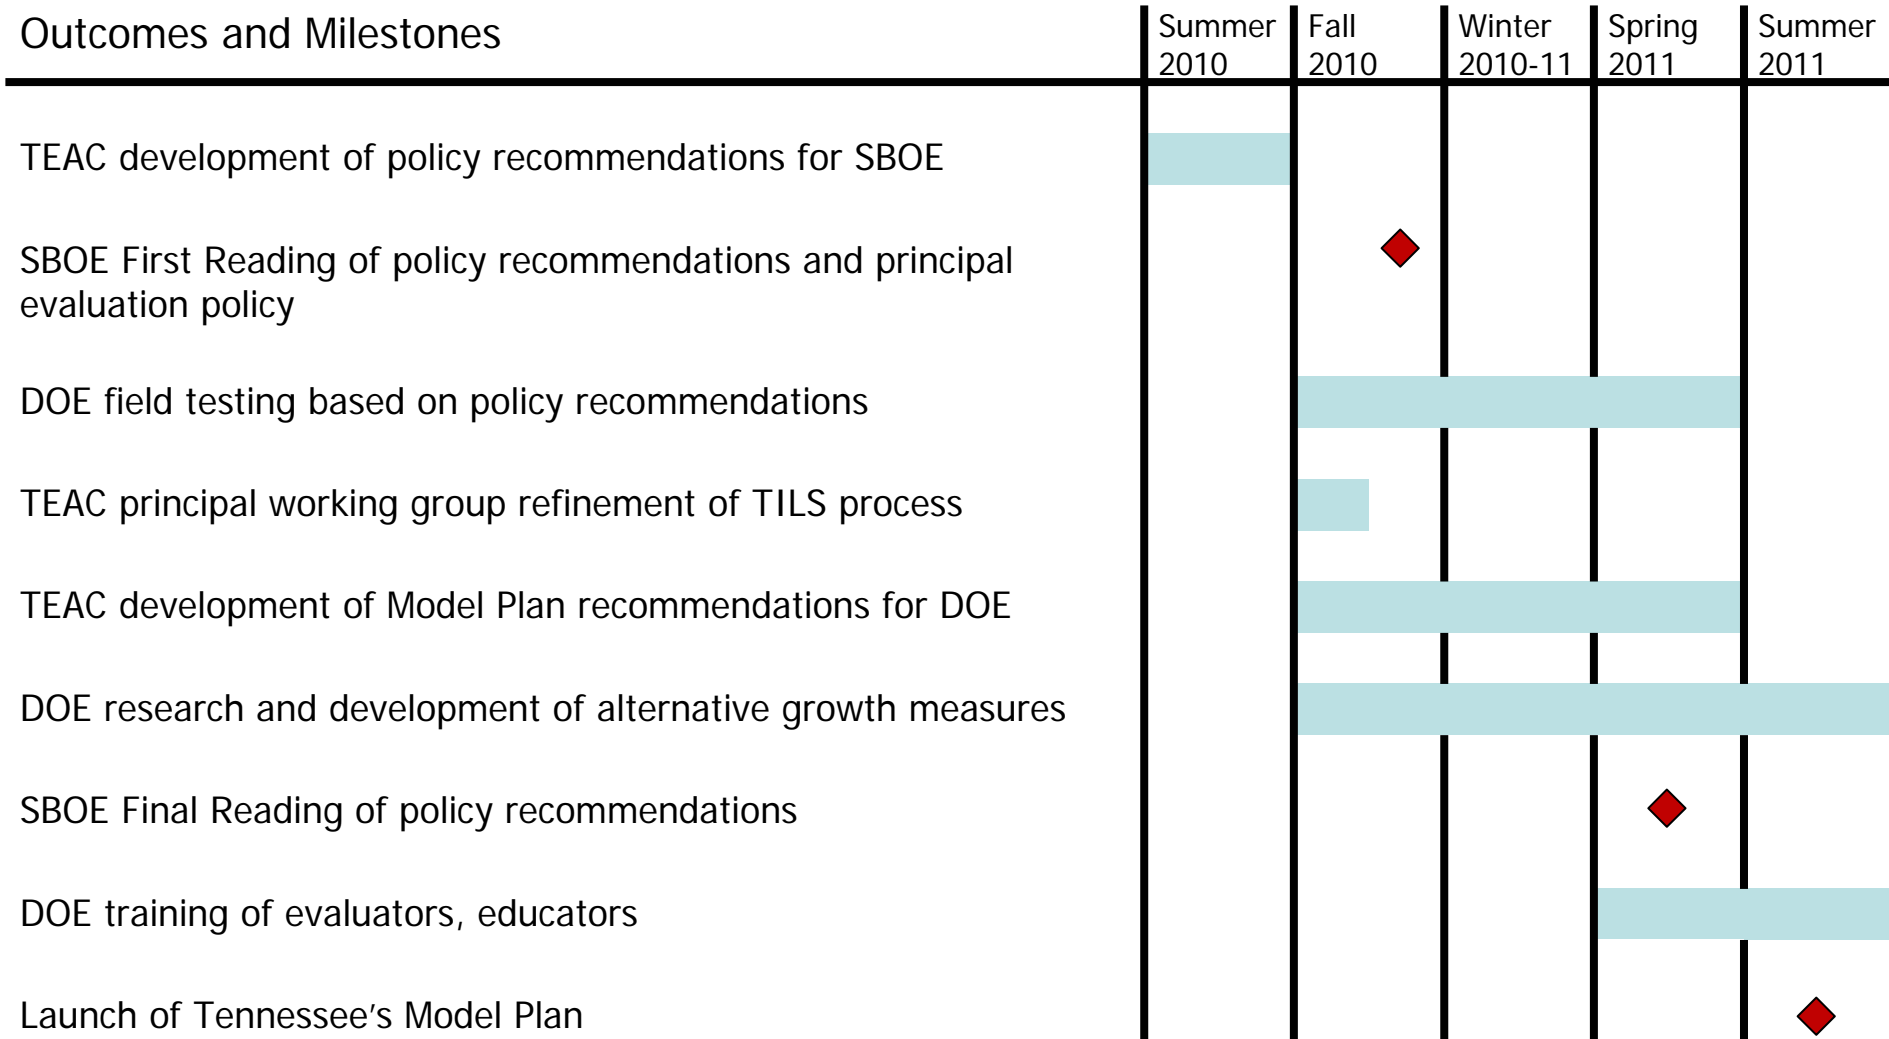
| Outcomes and Milestones | Summer 2010 | Fall 2010 | Winter 2010-11 | Spring 2011 | Summer 2011 |
|---|---|---|---|---|---|
| TEAC development of policy recommendations for SBOE | | | | | |
| SBOE First Reading of policy recommendations and principal evaluation policy | | | | | |
| DOE field testing based on policy recommendations | | | | | |
| TEAC principal working group refinement of TILS process | | | | | |
| TEAC development of Model Plan recommendations for DOE | | | | | |
| DOE research and development of alternative growth measures | | | | | |
| SBOE Final Reading of policy recommendations | | | | | |
| DOE training of evaluators, educators | | | | | |
| Launch of Tennessee’s Model Plan | | | | | |